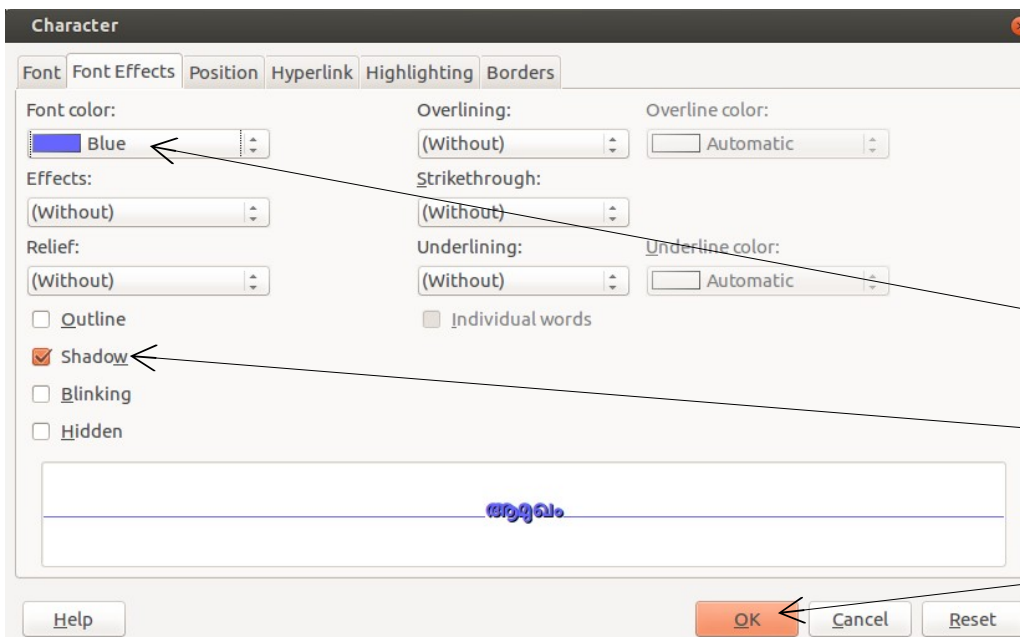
Character

Font | Font Effects | Position | Hyperlink | Highlighting | Borders

Font color:
Blue

Effects:
(Without)

Relief:
(Without)

Outline
Shadow
Blinking
Hidden

Overlining:
(Without)

Strikethrough:
(Without)

Underlining:
(Without)

Individual words

Overline color:
Automatic

Underline color:
Automatic

ആമുഖം

Help

OK

Cancel

Reset